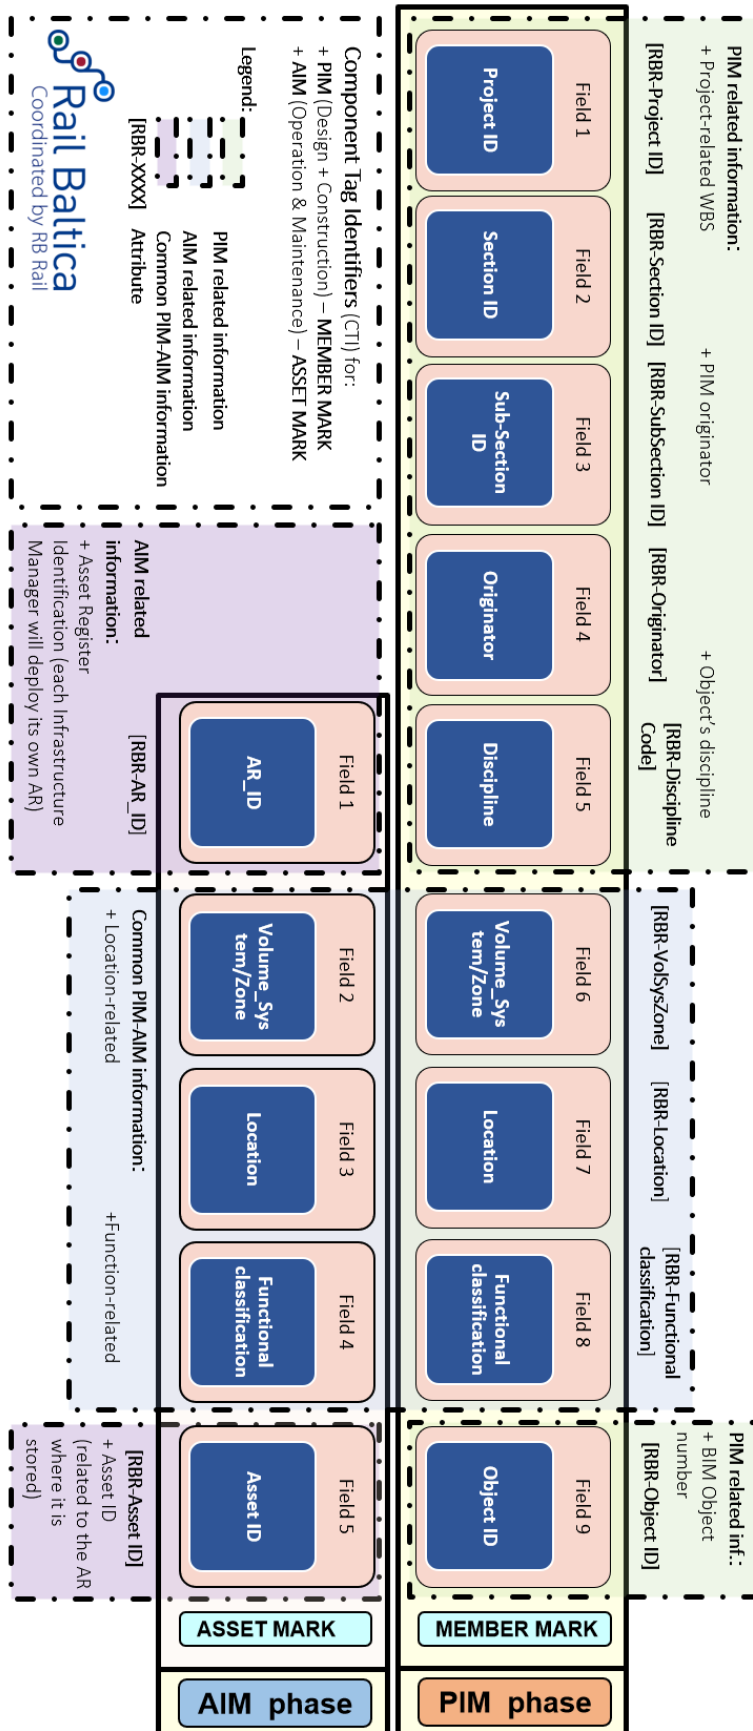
PIM related information:
+ Project-related WBS
+ PIM originator
+ Object's discipline

[RBR-Project ID] [RBR-Section ID] [RBR-SubSection ID] [RBR-Originator] [RBR-Discipline Code]

Field 1
Project ID

Field 2
Section ID

Field 3
Sub-Section ID

Field 4
Originator

Field 5
Discipline

[RBR-VolSysZone] [RBR-Location] [RBR-Functional classification]

Field 6
Volume_System/Zone

Field 7
Location

Field 8
Functional classification

PIM related inf.:
+ BIM Object number
[RBR-Object ID]

Field 9
Object ID

MEMBER MARK

PIM phase

Component Tag Identifiers (CTI) for:
+ PIM (Design + Construction) – MEMBER MARK
+ AIM (Operation & Maintenance) – ASSET MARK

Legend:
PIM related information
AIM related information
Common PIM-AIM information
[RBR-XXXX] Attribute

Rail Baltica
Coordinated by RB Rail

AIM related information:
+ Asset Register Identification (each Infrastructure Manager will deploy its own AR)
[RBR-AR_ID]

Field 1
AR_ID

Common PIM-AIM information:
+ Location-related
+Function-related

Field 2
Volume_System/Zone

Field 3
Location

Field 4
Functional classification

[RBR-Asset ID]
+ Asset ID (related to the AR where it is stored)

Field 5
Asset ID

ASSET MARK

AIM phase